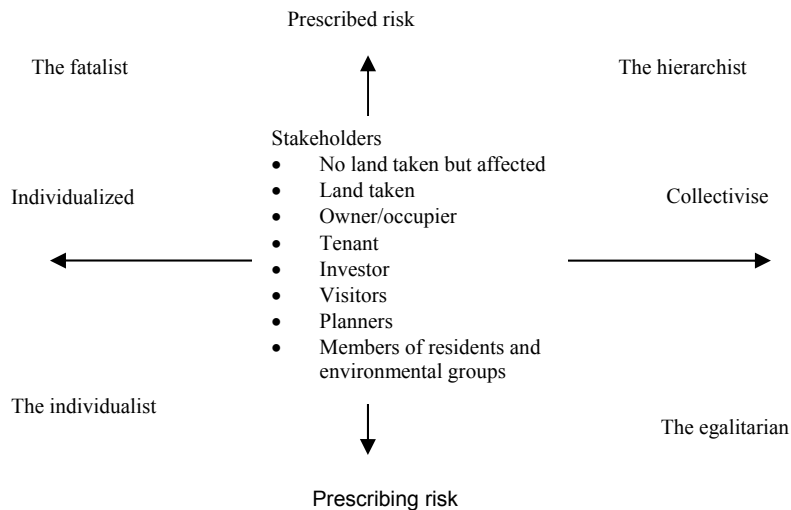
Prescribed risk

The fatalist

The hierarchist

Stakeholders
- No land taken but affected
- Land taken
- Owner/occupier
- Tenant
- Investor
- Visitors
- Planners
- Members of residents and environmental groups

Individualized

Collectivise

The individualist

The egalitarian

Prescribing risk